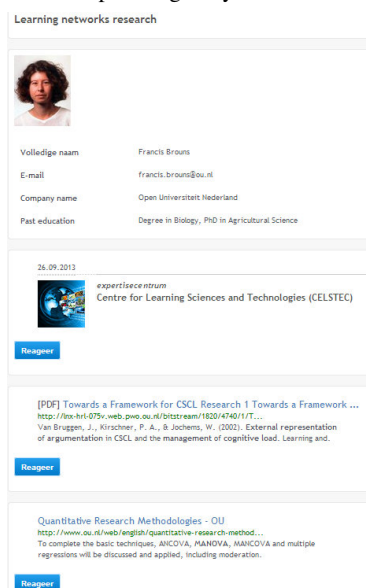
Learning networks research

| | |
|---|---|
| Volledige naam | Francis Brouns |
| E-mail | francis.brouns@ou.nl |
| Company name | Open Universiteit Nederland |
| Past education | Degree in Biology, PhD in Agricultural Science |

26.09.2013

expertisecentrum

Centre for Learning Sciences and Technologies (CELSTEC)

Reageer

[PDF] Towards a Framework for CSCL Research 1 Towards a Framework ...

http://lnx-hrl-075v.web.pwo.ou.nl/bitstream/1820/4740/1/T...

Van Bruggen, J., Kirschner, P. A., & Jochems, W. (2002). External representation of argumentation in CSCL and the management of cognitive load. Learning and.

Reageer

Quantitative Research Methodologies - OU

http://www.ou.nl/web/english/quantitative-research-method...

To complete the basic techniques, ANCOVA, MANOVA, MANCOVA and multiple regressions will be discussed and applied, including moderation.

Reageer